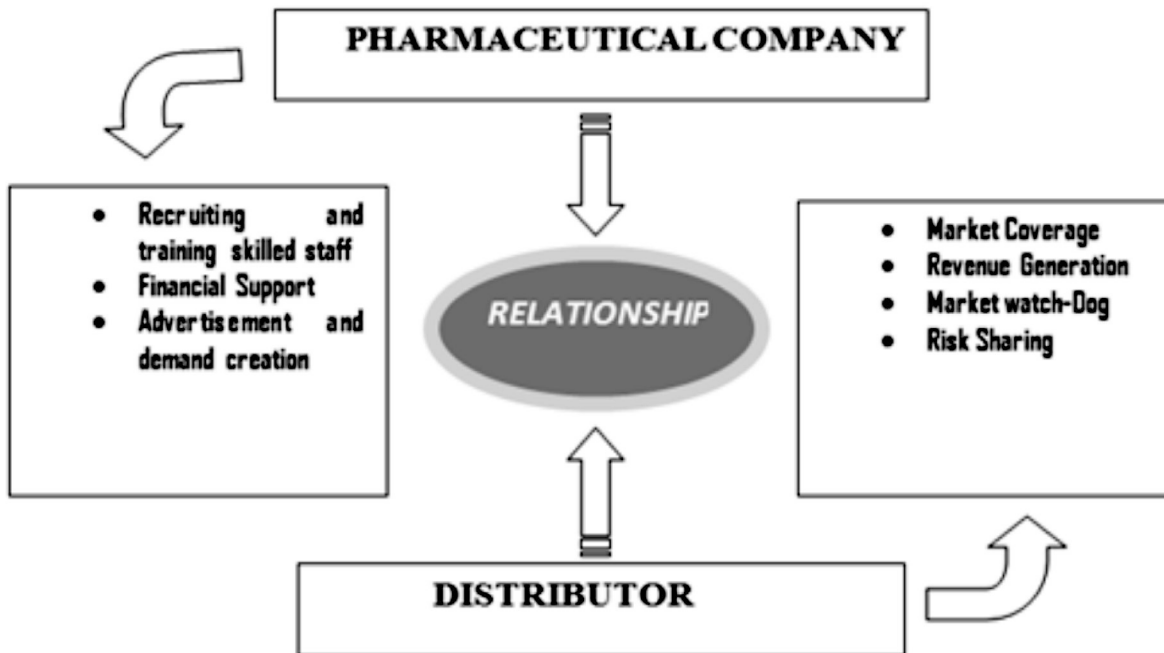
PHARMACEUTICAL COMPANY

- Recruiting and training skilled staff
- Financial Support
- Advertisement and demand creation

RELATIONSHIP

- Market Coverage
- Revenue Generation
- Market watch-Dog
- Risk Sharing

DISTRIBUTOR